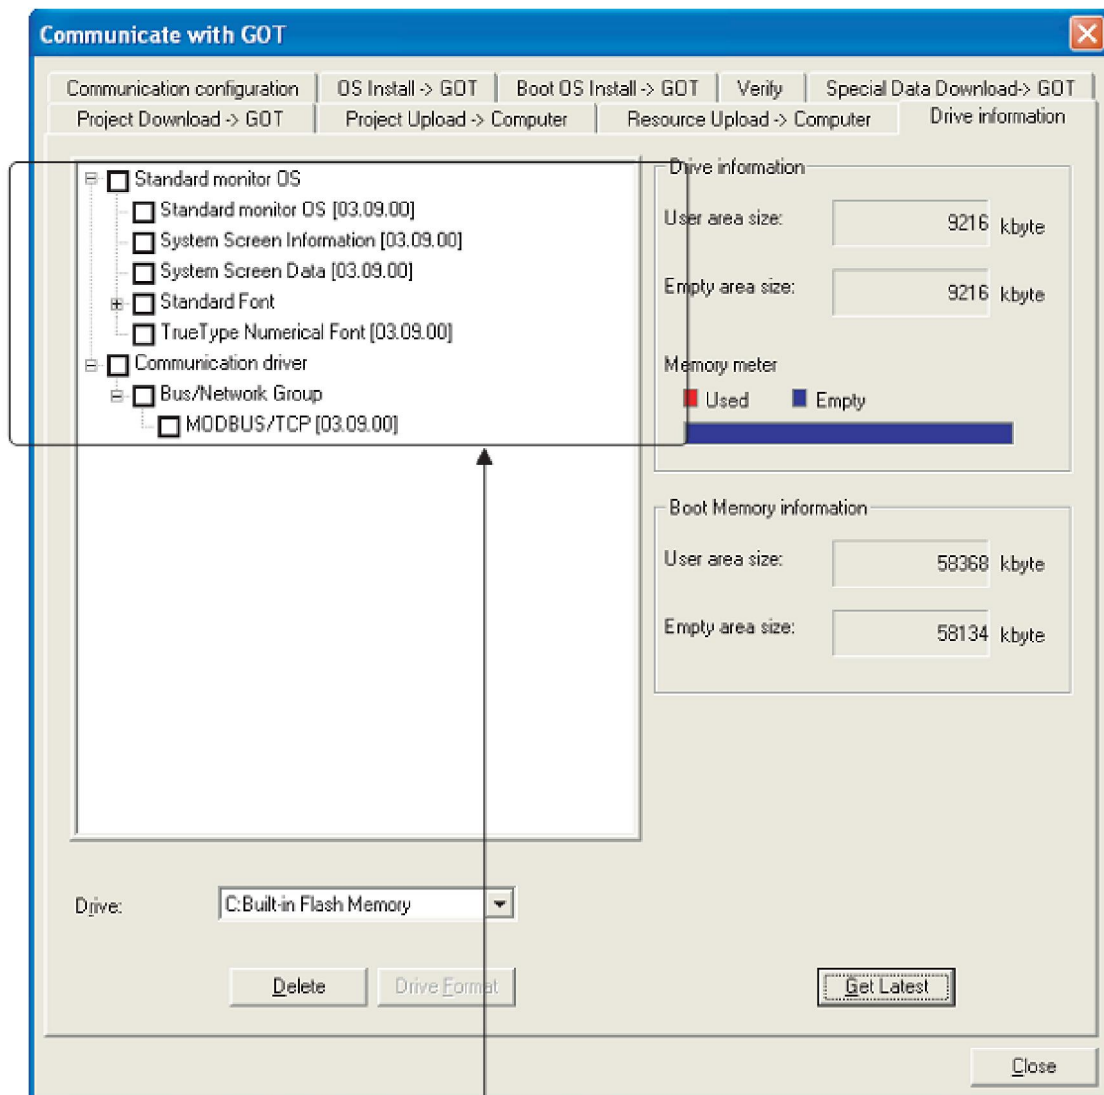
Communicate with GOT

Communication configuration | OS Install -> GOT | Boot OS Install -> GOT | Verify | Special Data Download-> GOT
Project Download -> GOT | Project Upload -> Computer | Resource Upload -> Computer | Drive information

Standard monitor OS
Standard monitor OS [03.09.00]
System Screen Information [03.09.00]
System Screen Data [03.09.00]
Standard Font
TrueType Numerical Font [03.09.00]
Communication driver
Bus/Network Group
MODBUS/TCP [03.09.00]

Drive information
User area size: 9216 kbyte
Empty area size: 9216 kbyte
Memory meter
Used Empty

Boot Memory information
User area size: 58368 kbyte
Empty area size: 58134 kbyte

Drive: C:Built-in Flash Memory

Delete
Drive Format
Get Latest
Close